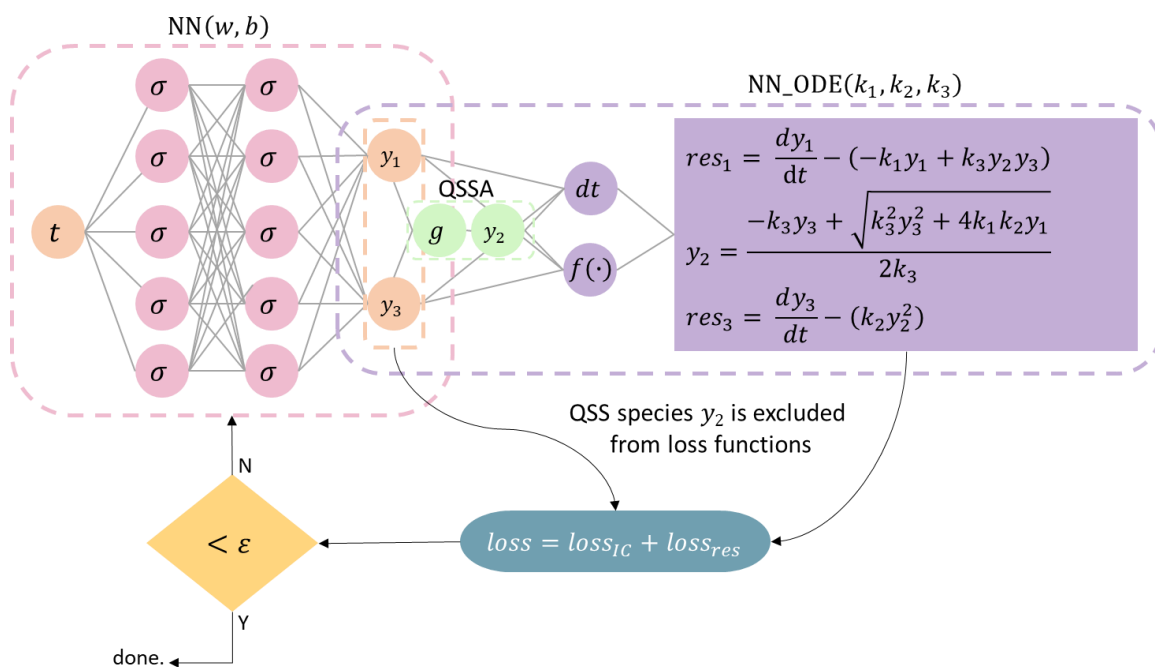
NN$(w, b)$

NN_ODE$(k_1, k_2, k_3)$

$\sigma$ $\sigma$
$\sigma$ $\sigma$
$t$ $\sigma$ $\sigma$
$\sigma$ $\sigma$
$\sigma$ $\sigma$

$y_1$

QSSA

$g$ $y_2$

$y_3$

$dt$

$f(\cdot)$

$res_1 = \frac{dy_1}{dt} - (-k_1 y_1 + k_3 y_2 y_3)$

$y_2 = \frac{-k_3 y_3 + \sqrt{k_3^2 y_3^2 + 4k_1 k_2 y_1}}{2k_3}$

$res_3 = \frac{dy_3}{dt} - (k_2 y_2^2)$

QSS species $y_2$ is excluded from loss functions

N

$< \varepsilon$

$loss = loss_{IC} + loss_{res}$

Y

done.